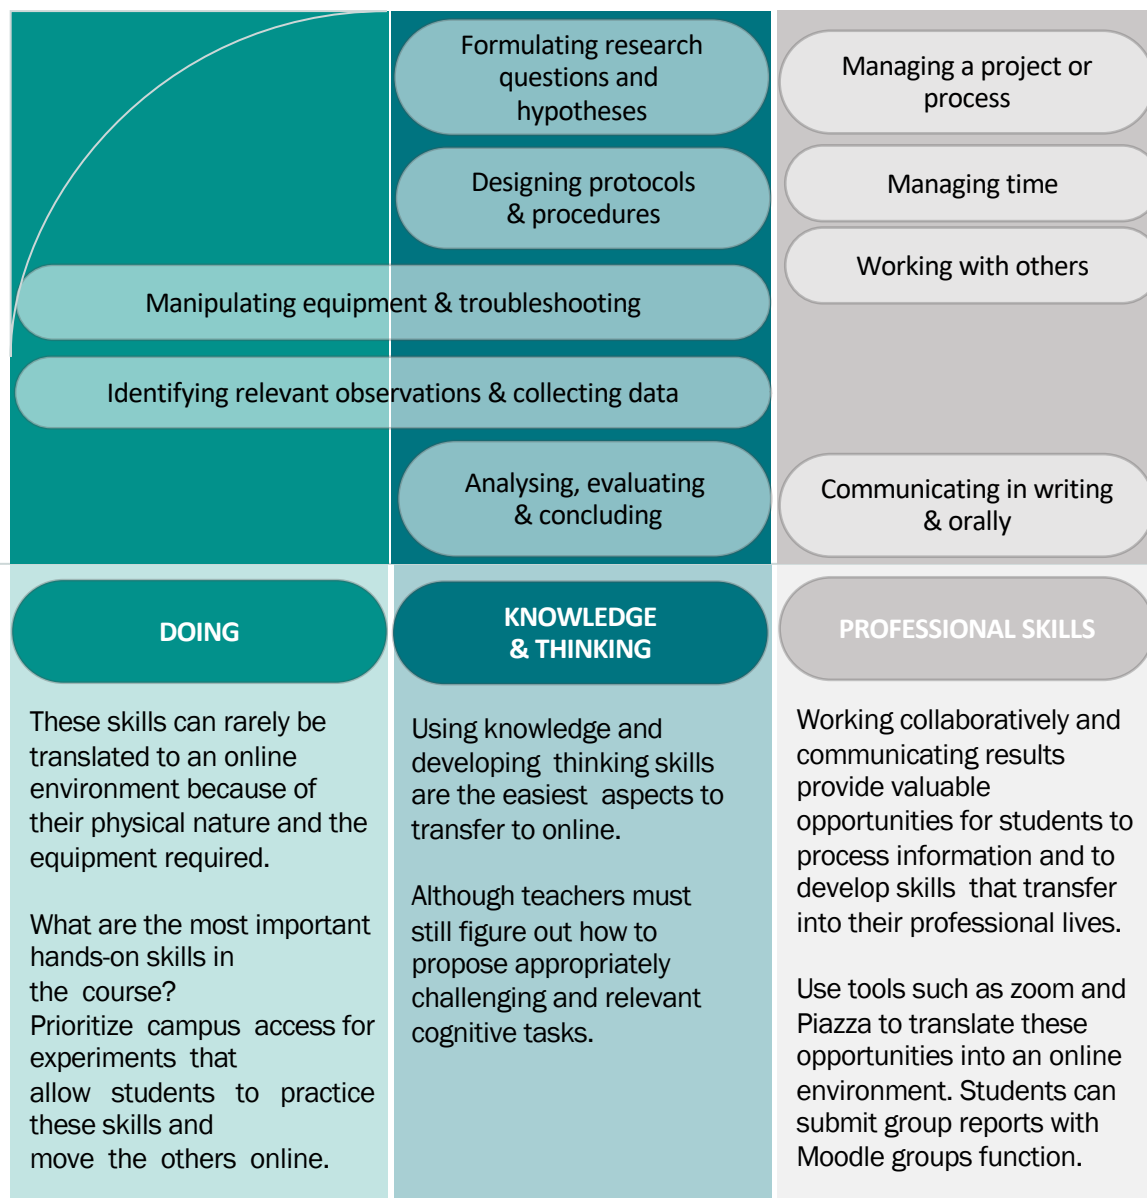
Formulating research questions and hypotheses

Designing protocols & procedures

Manipulating equipment & troubleshooting

Identifying relevant observations & collecting data

Analysing, evaluating & concluding

Managing a project or process

Managing time

Working with others

Communicating in writing & orally

DOING

KNOWLEDGE & THINKING

PROFESSIONAL SKILLS

These skills can rarely be translated to an online environment because of their physical nature and the equipment required.

What are the most important hands-on skills in the course? Prioritize campus access for experiments that allow students to practice these skills and move the others online.

Using knowledge and developing thinking skills are the easiest aspects to transfer to online.

Although teachers must still figure out how to propose appropriately challenging and relevant cognitive tasks.

Working collaboratively and communicating results provide valuable opportunities for students to process information and to develop skills that transfer into their professional lives.

Use tools such as zoom and Piazza to translate these opportunities into an online environment. Students can submit group reports with Moodle groups function.